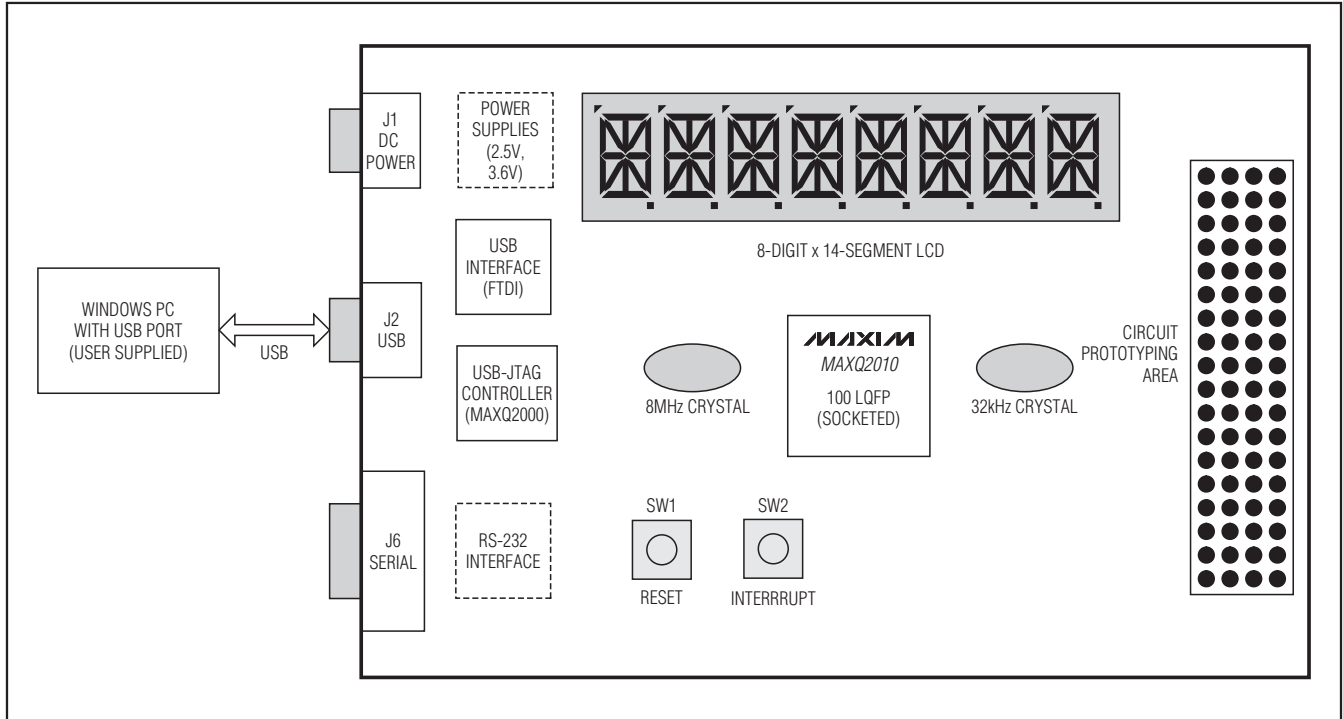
J1
DC
POWER

POWER
SUPPLIES
(2.5V,
3.6V)

8-DIGIT x 14-SEGMENT LCD

WINDOWS PC
WITH USB PORT
(USER SUPPLIED)

USB

J2
USB

USB
INTERFACE
(FTDI)

USB-JTAG
CONTROLLER
(MAXQ2000)

8MHz CRYSTAL

MAXIM
MAXQ2010
100 LQFP
(SOCKETED)

32kHz CRYSTAL

CIRCUIT
PROTOTYPING
AREA

J6
SERIAL

RS-232
INTERFACE

SW1
RESET

SW2
INTERRRUPT